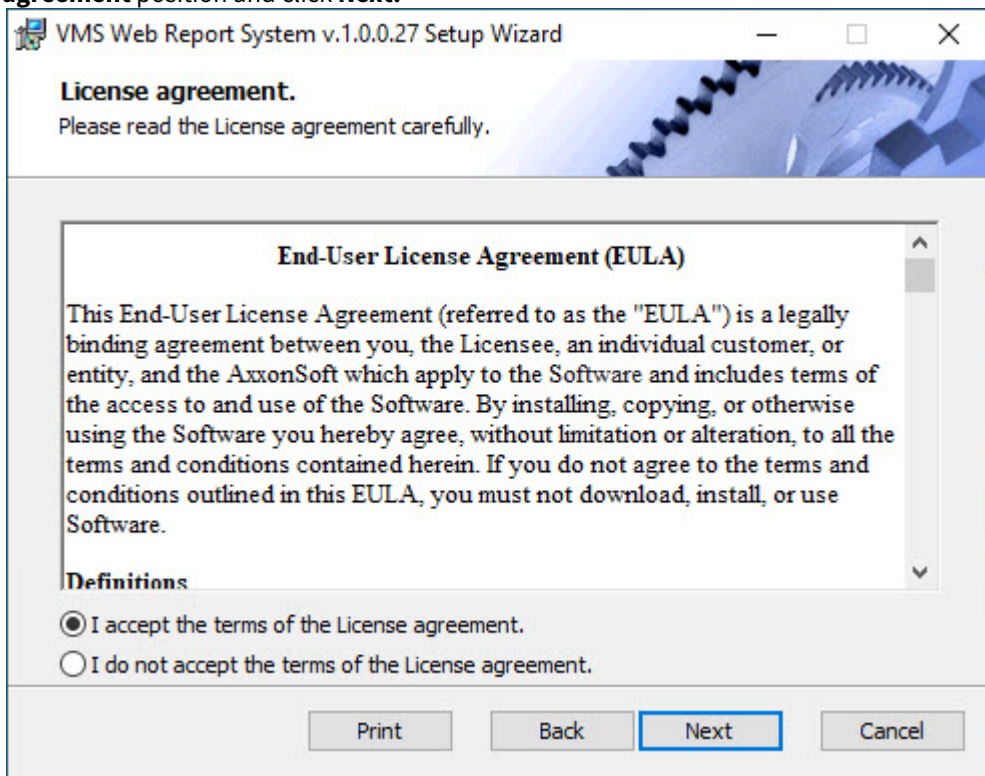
agreement position and click Next.

VMS Web Report System v.1.0.0.27 Setup Wizard

License agreement.
Please read the License agreement carefully.

End-User License Agreement (EULA)

This End-User License Agreement (referred to as the "EULA") is a legally binding agreement between you, the Licensee, an individual customer, or entity, and the AxxonSoft which apply to the Software and includes terms of the access to and use of the Software. By installing, copying, or otherwise using the Software you hereby agree, without limitation or alteration, to all the terms and conditions contained herein. If you do not agree to the terms and conditions outlined in this EULA, you must not download, install, or use Software.

Definitions

I accept the terms of the License agreement.
I do not accept the terms of the License agreement.

Print Back Next Cancel